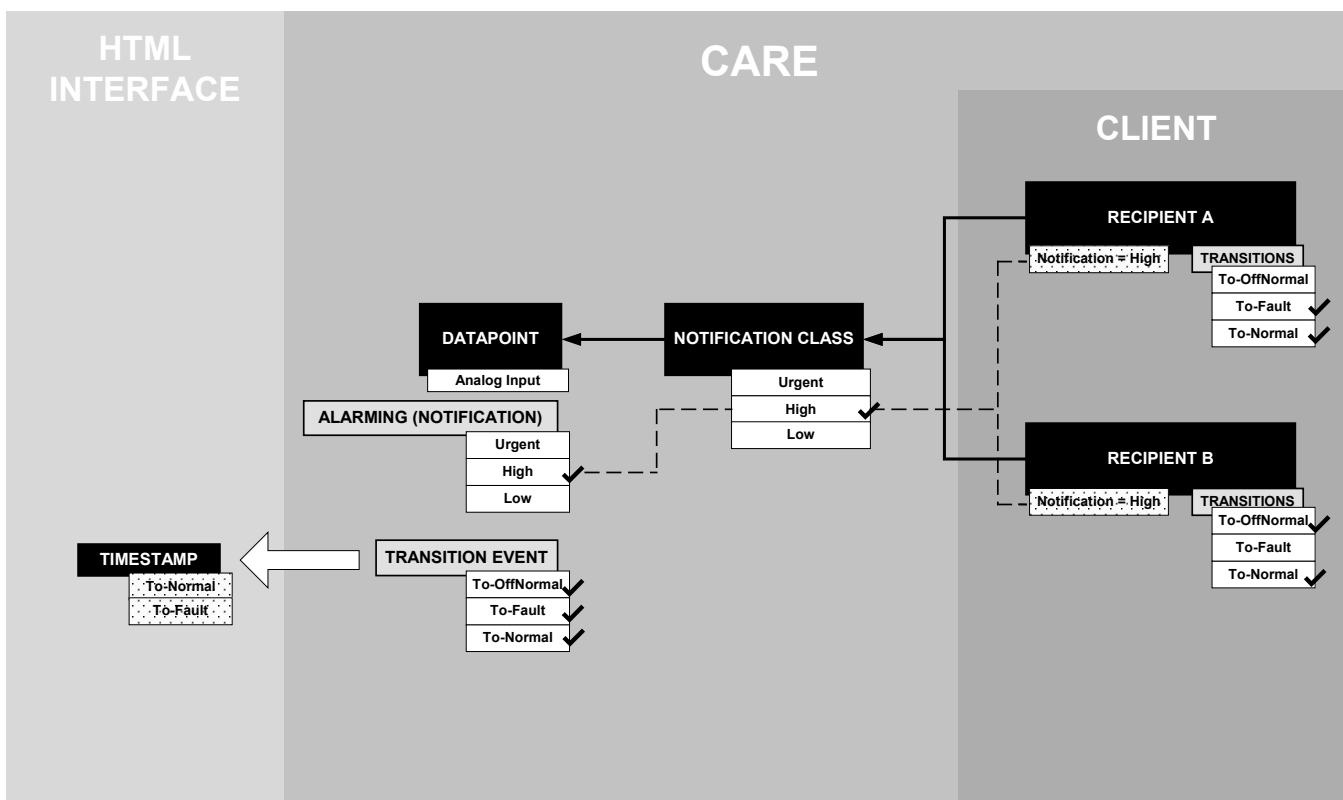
HTML INTERFACE

CARE

CLIENT

RECIPIENT A

Notification = High

TRANSITIONS

To-OffNormal

To-Fault

To-Normal

DATAPOINT

Analog Input

NOTIFICATION CLASS

Urgent

High

Low

ALARMING (NOTIFICATION)

Urgent

High

Low

RECIPIENT B

Notification = High

TRANSITIONS

To-OffNormal

To-Fault

To-Normal

TIMESTAMP

To-Normal

To-Fault

TRANSITION EVENT

To-OffNormal

To-Fault

To-Normal